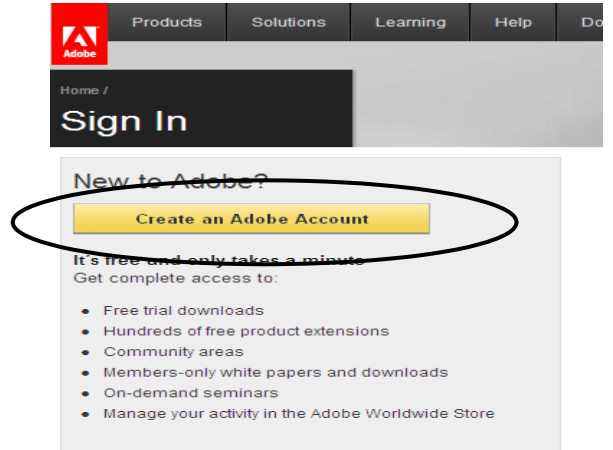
Adobe

Products | Solutions | Learning | Help | Do

Home /

Sign In

New to Adobe?

Create an Adobe Account

It's free and only takes a minute

Get complete access to:

- Free trial downloads
- Hundreds of free product extensions
- Community areas
- Members-only white papers and downloads
- On-demand seminars
- Manage your activity in the Adobe Worldwide Store